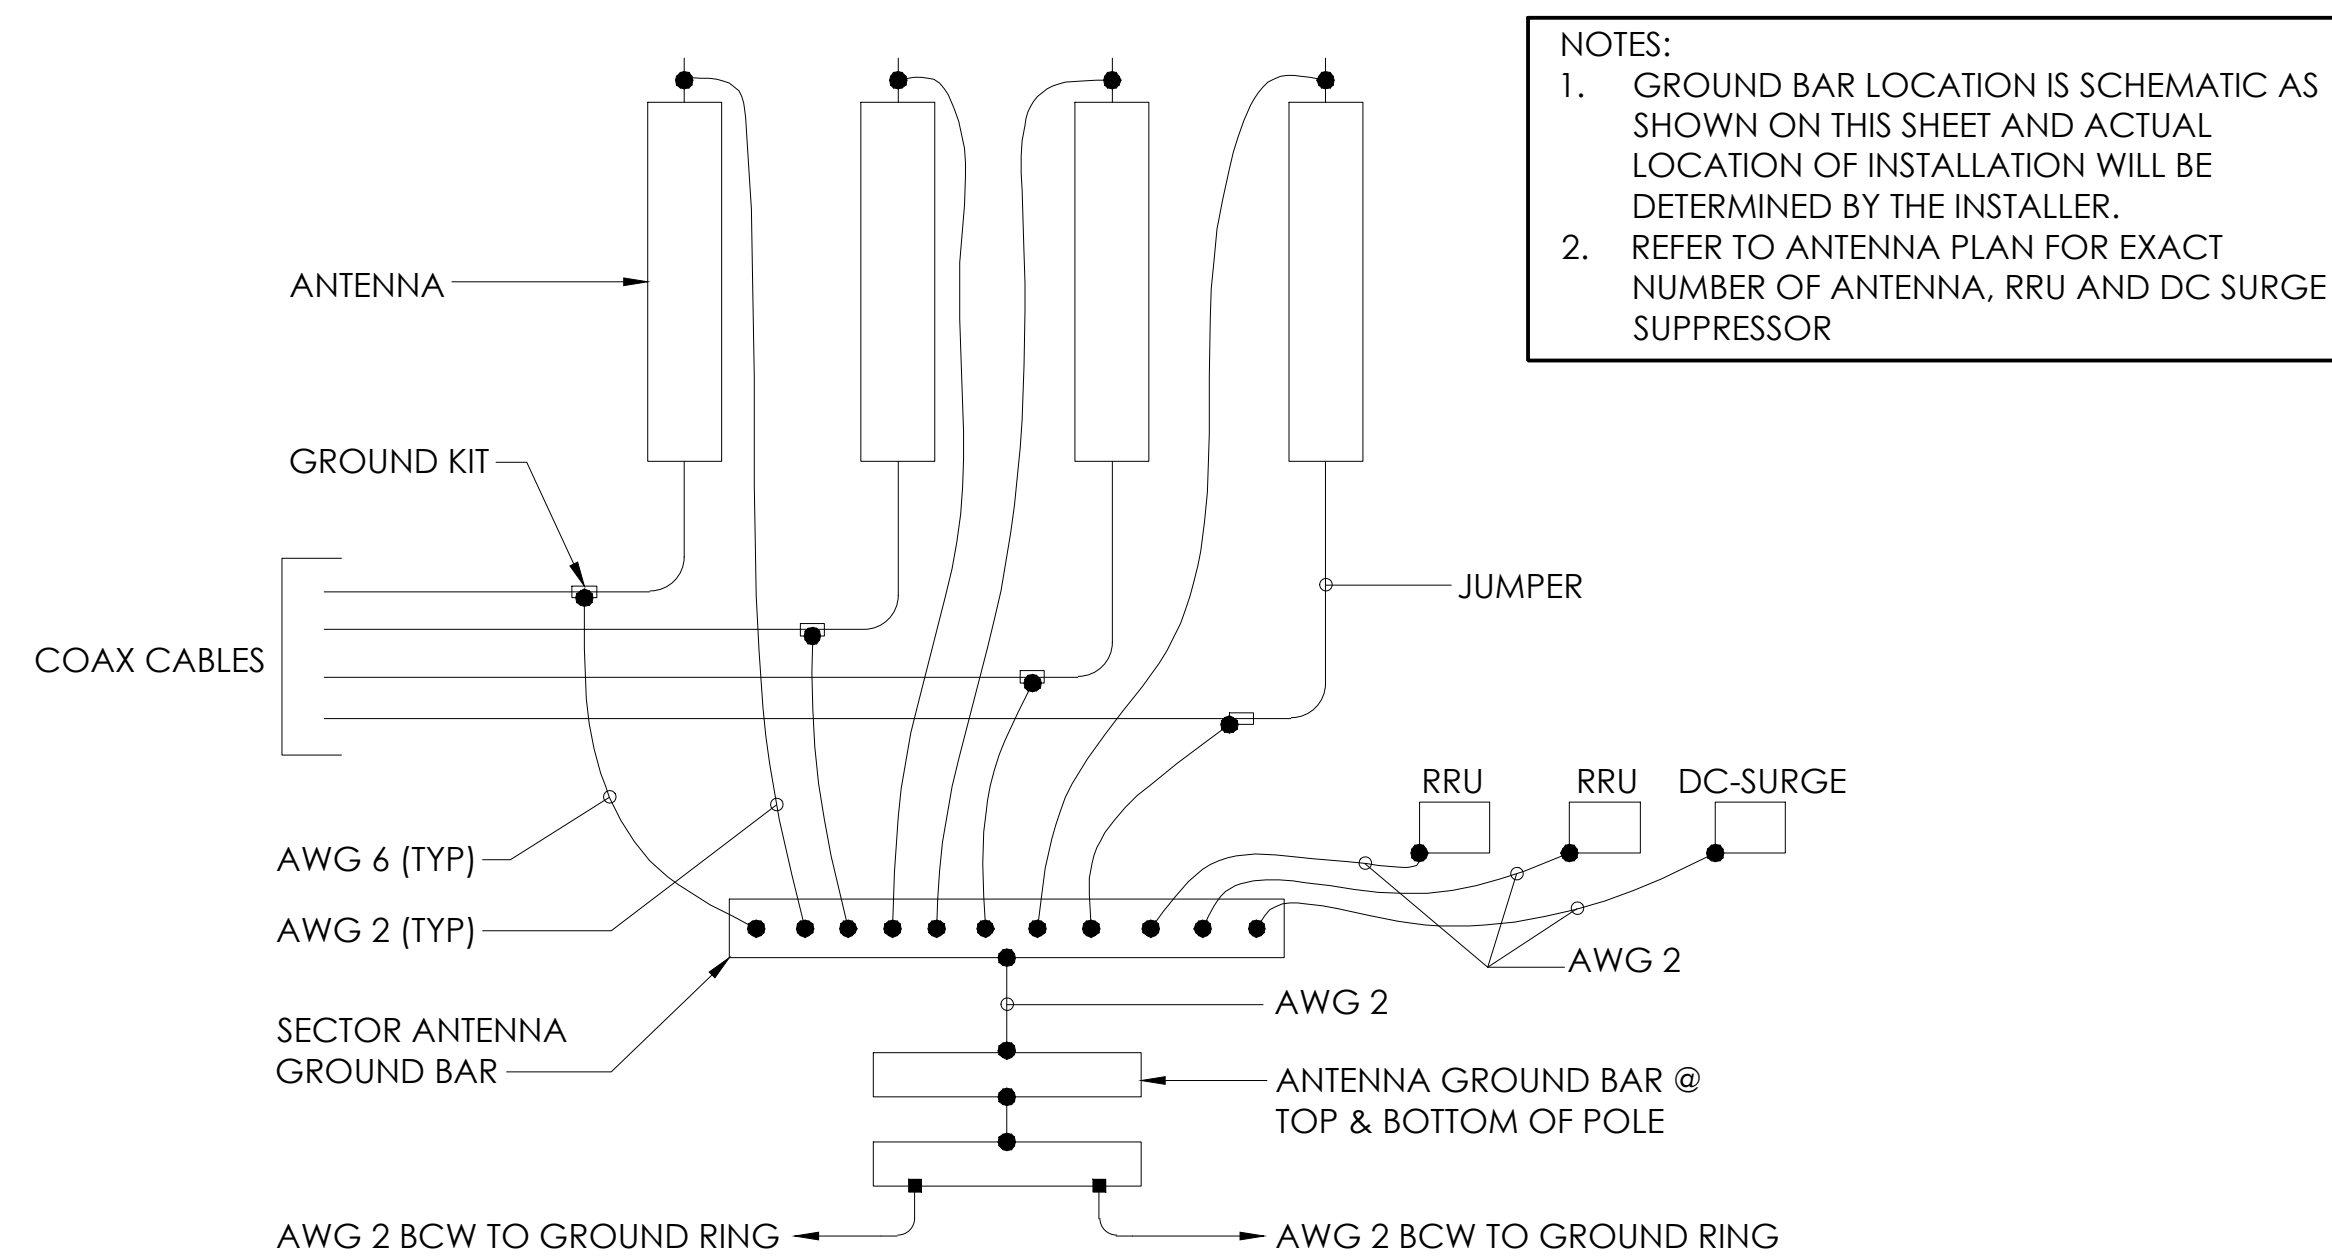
NOTES:
1. GROUND BAR LOCATION IS SCHEMATIC AS SHOWN ON THIS SHEET AND ACTUAL LOCATION OF INSTALLATION WILL BE DETERMINED BY THE INSTALLER.
2. REFER TO ANTENNA PLAN FOR EXACT NUMBER OF ANTENNA, RRU AND DC SURGE SUPPRESSOR

ANTENNA

GROUND KIT

JUMPER

COAX CABLES

RRU

RRU

DC-SURGE

AWG 6 (TYP)

AWG 2 (TYP)

AWG 2

AWG 2

SECTOR ANTENNA GROUND BAR

ANTENNA GROUND BAR @ TOP & BOTTOM OF POLE

AWG 2 BCW TO GROUND RING

AWG 2 BCW TO GROUND RING